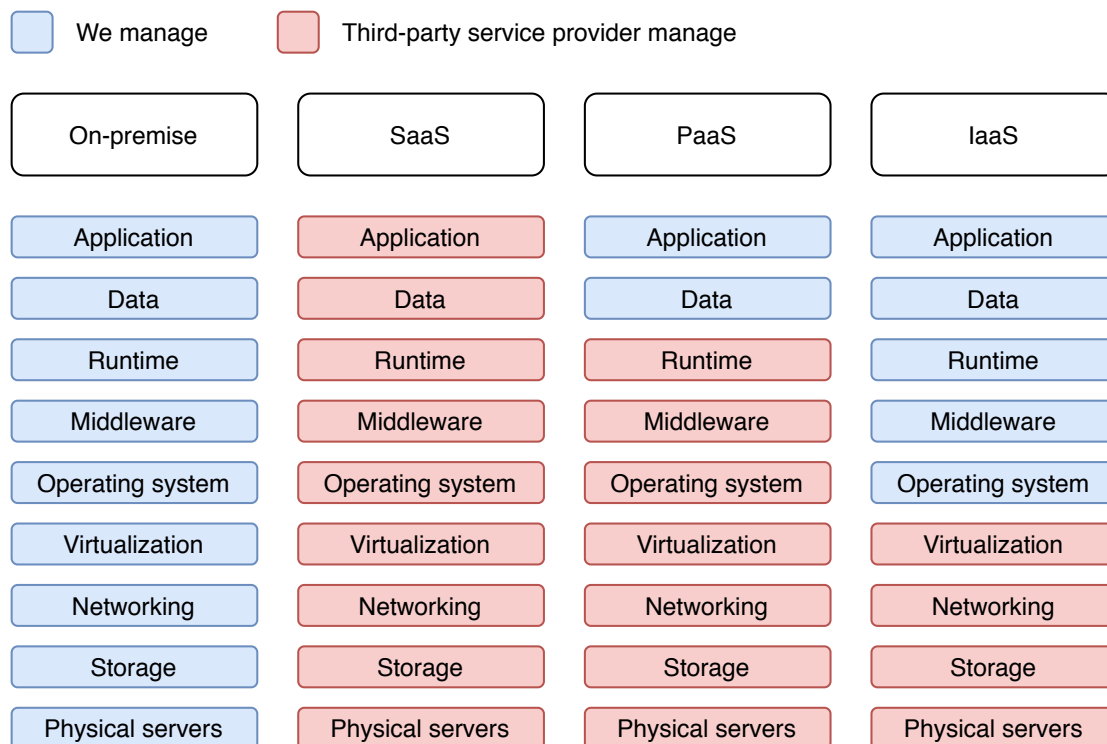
We manage

Third-party service provider manage

On-premise

Application
Data
Runtime
Middleware
Operating system
Virtualization
Networking
Storage
Physical servers

SaaS

Application
Data
Runtime
Middleware
Operating system
Virtualization
Networking
Storage
Physical servers

PaaS

Application
Data
Runtime
Middleware
Operating system
Virtualization
Networking
Storage
Physical servers

IaaS

Application
Data
Runtime
Middleware
Operating system
Virtualization
Networking
Storage
Physical servers